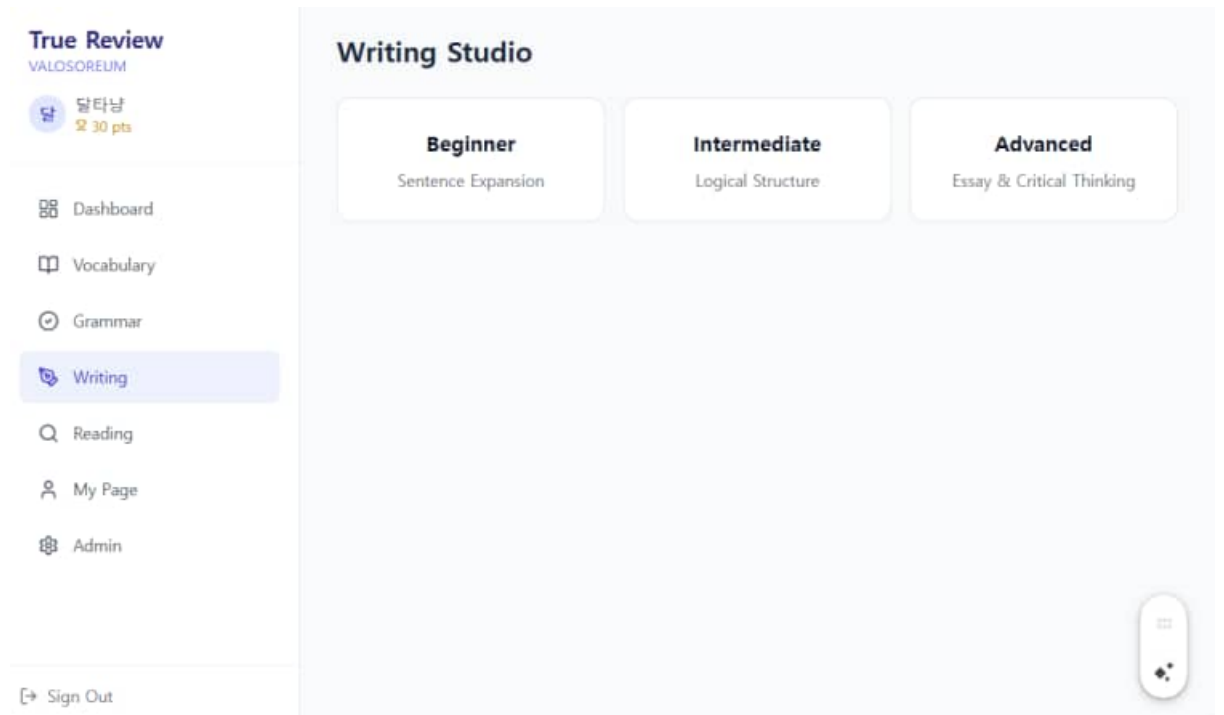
True Review
VALOSOREUM

달 달타냥
30 pts

Dashboard

Vocabulary

Grammar

Writing

Reading

My Page

Admin

Sign Out

Writing Studio

Beginner
Sentence Expansion

Intermediate
Logical Structure

Advanced
Essay & Critical Thinking